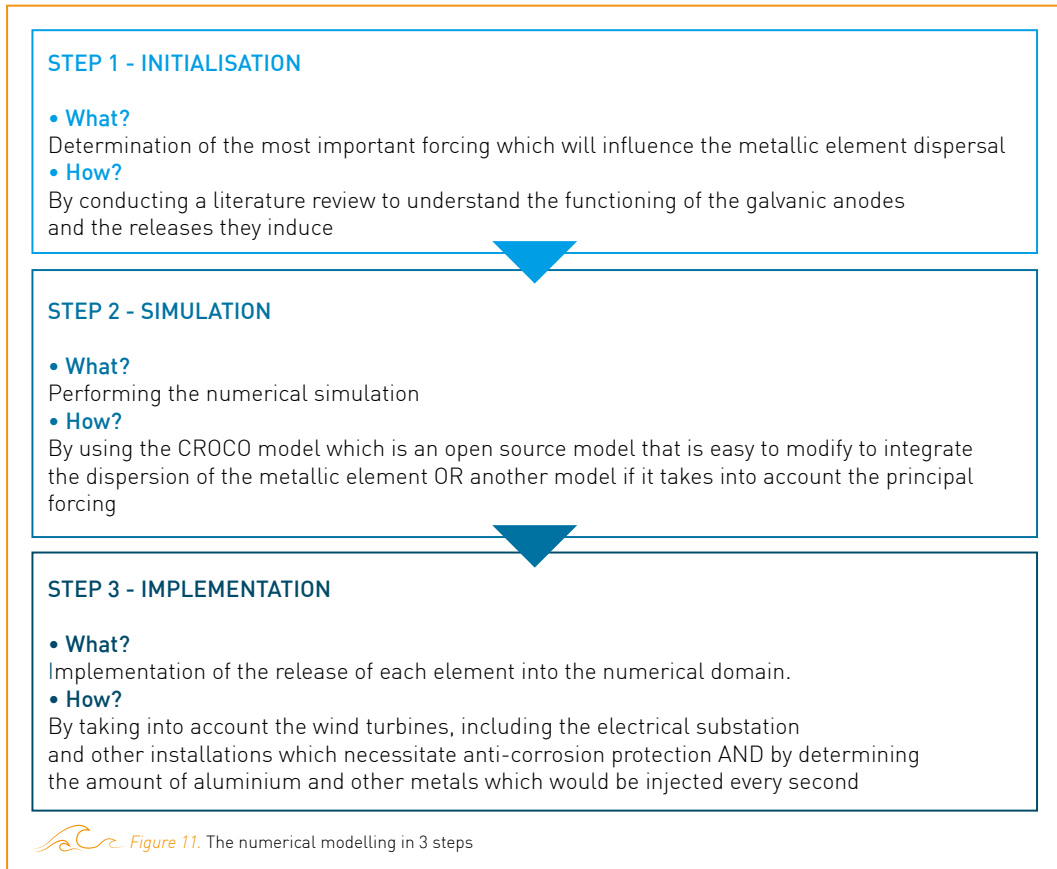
STEP 1 - INITIALISATION

• What?
Determination of the most important forcing which will influence the metallic element dispersal
• How?
By conducting a literature review to understand the functioning of the galvanic anodes and the releases they induce

STEP 2 - SIMULATION

• What?
Performing the numerical simulation
• How?
By using the CROCO model which is an open source model that is easy to modify to integrate the dispersion of the metallic element OR another model if it takes into account the principal forcing

STEP 3 - IMPLEMENTATION

• What?
Implementation of the release of each element into the numerical domain.
• How?
By taking into account the wind turbines, including the electrical substation and other installations which necessitate anti-corrosion protection AND by determining the amount of aluminium and other metals which would be injected every second

Figure 11. The numerical modelling in 3 steps